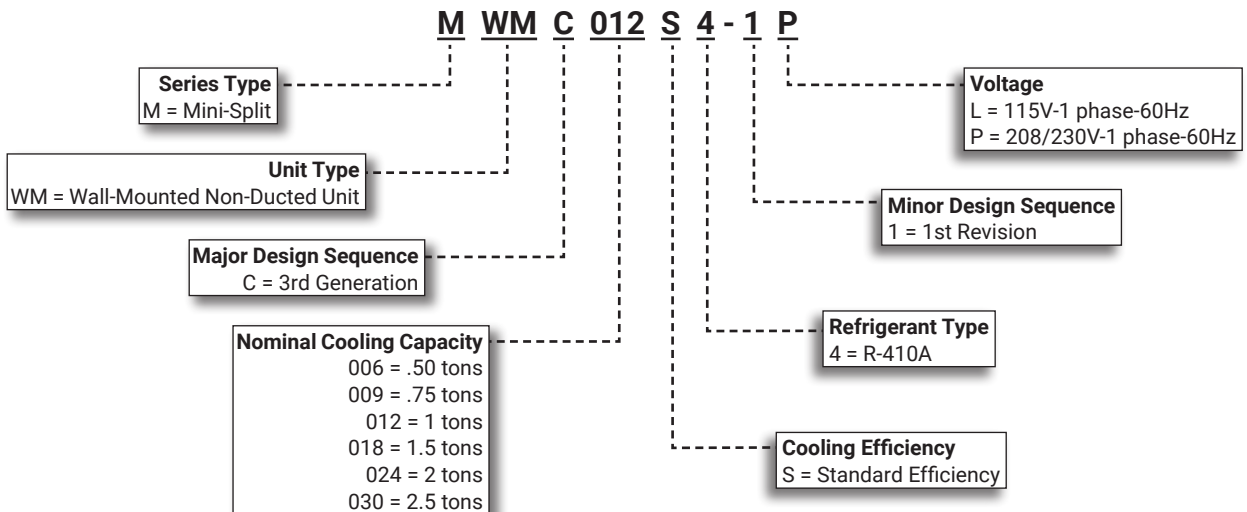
M WM C 012 S 4 - 1 P

Series Type
M = Mini-Split

Unit Type
WM = Wall-Mounted Non-Ducted Unit

Major Design Sequence
C = 3rd Generation

Nominal Cooling Capacity
006 = .50 tons
009 = .75 tons
012 = 1 tons
018 = 1.5 tons
024 = 2 tons
030 = 2.5 tons

Voltage
L = 115V-1 phase-60Hz
P = 208/230V-1 phase-60Hz

Minor Design Sequence
1 = 1st Revision

Refrigerant Type
4 = R-410A

Cooling Efficiency
S = Standard Efficiency